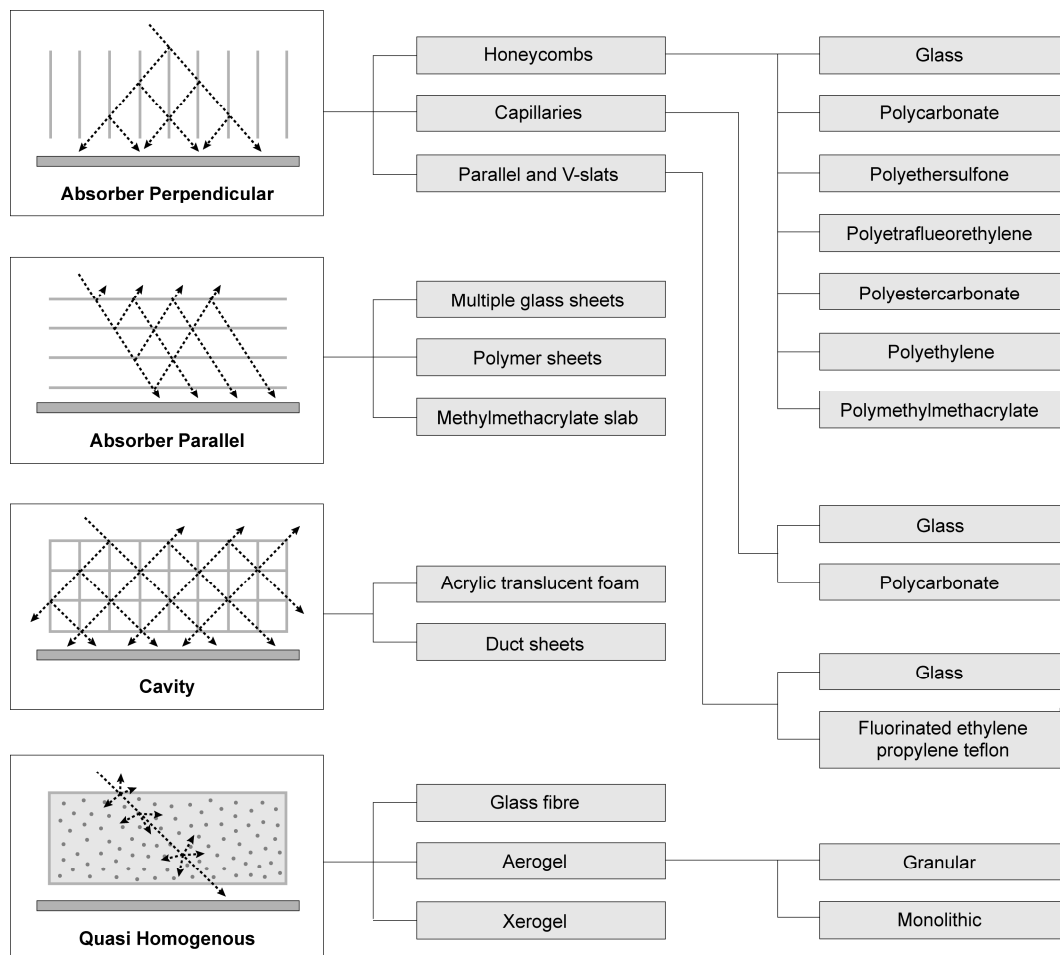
Absorber Perpendicular

Honeycombs

Capillaries

Parallel and V-slats

Glass

Polycarbonate

Polyethersulfone

Polyetraflueorethylene

Polyestercarbonate

Polyethylene

Polymethylmethacrylate

Absorber Parallel

Multiple glass sheets

Polymer sheets

Methylmethacrylate slab

Glass

Polycarbonate

Cavity

Acrylic translucent foam

Duct sheets

Glass

Fluorinated ethylene propylene teflon

Quasi Homogenous

Glass fibre

Aerogel

Xerogel

Granular

Monolithic